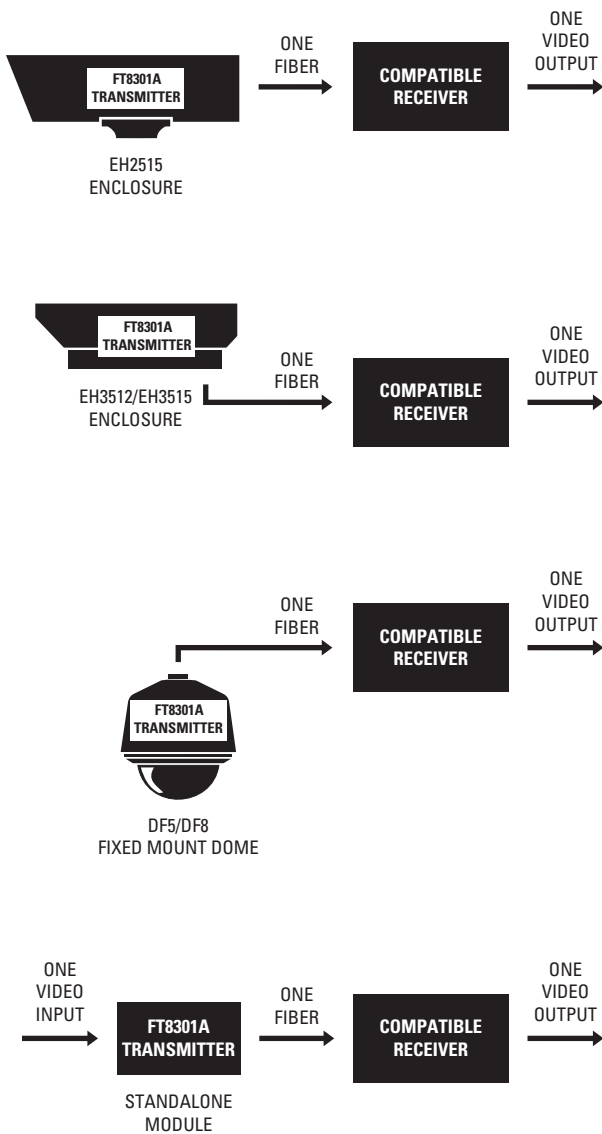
FT8301A TRANSMITTER

EH2515 ENCLOSURE

ONE FIBER

COMPATIBLE RECEIVER

ONE VIDEO OUTPUT

FT8301A TRANSMITTER

EH3512/EH3515 ENCLOSURE

ONE FIBER

COMPATIBLE RECEIVER

ONE VIDEO OUTPUT

ONE FIBER

COMPATIBLE RECEIVER

ONE VIDEO OUTPUT

FT8301A TRANSMITTER

DF5/DF8 FIXED MOUNT DOME

ONE VIDEO INPUT

FT8301A TRANSMITTER

STANDALONE MODULE

ONE FIBER

COMPATIBLE RECEIVER

ONE VIDEO OUTPUT